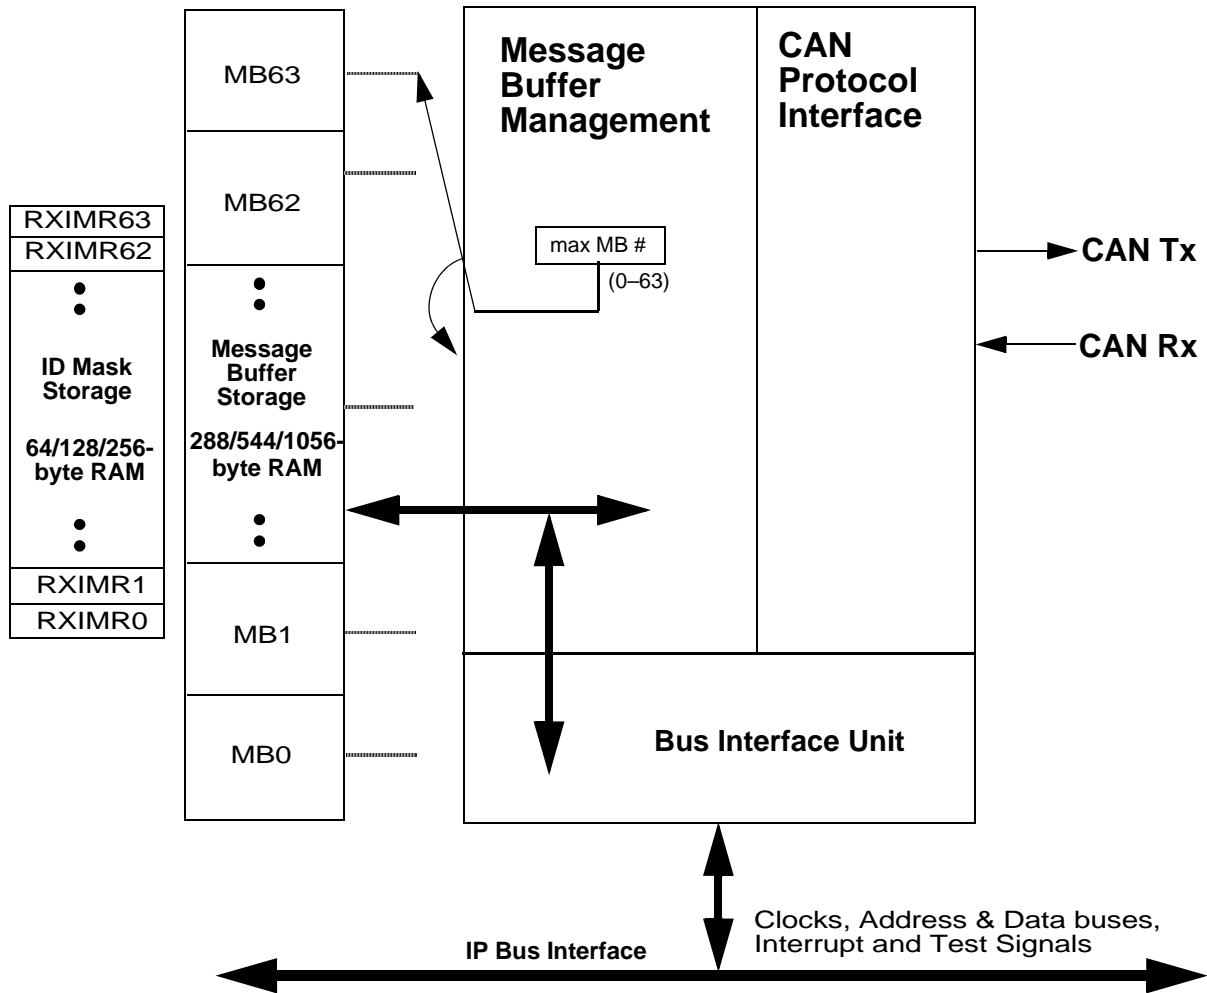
RXIMR63
RXIMR62
ID Mask Storage
64/128/256-byte RAM
RXIMR1
RXIMR0

MB63
MB62
Message Buffer Storage
288/544/1056-byte RAM
MB1
MB0

Message Buffer Management

max MB #
(0–63)

CAN Protocol Interface

CAN Tx
CAN Rx

Bus Interface Unit

Clocks, Address & Data buses, Interrupt and Test Signals

IP Bus Interface